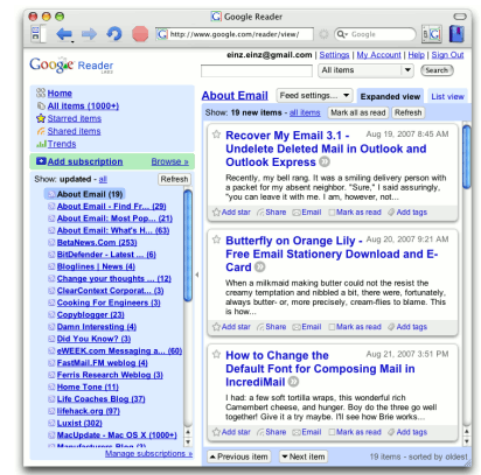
Google Reader

http://www.google.com/reader/view/

Google

einz.einz@gmail.com | Settings | My Account | Help | Sign Out

Google Reader LABS

All items

Search

Home
All items (1000+)
Starred items
Shared items
Trends

Add subscription
Browse »

Show: updated - all
Refresh

About Email (19)
About Email - Find Fr...
About Email: Most Pop... (21)
About Email: What's H... (63)
BetaNews.Com (253)
BitDefender - Latest ... (6)
Bloglines | News (4)
Change your thoughts ... (12)
ClearContext Corporat... (3)
Cooking For Engineers (3)
Copyblogger (23)
Damn Interesting (4)
Did You Know? (3)
eWEEK.com Messaging a... (60)
FastMail.FM weblog (4)
Ferris Research Weblog (3)
Home Tone (11)
Life Coaches Blog (37)
lifehack.org (97)
Luxist (302)
MacUpdate - Mac OS X (1000+)
Manufacturer Blog (3)
Manage subscriptions »

About Email
Feed settings...
Expanded view
List view

Show: 19 new items - all items
Mark all as read
Refresh

Recover My Email 3.1 - Undelete Deleted Mail in Outlook and Outlook Express
Aug 19, 2007 8:45 AM
Recently, my bell rang. It was a smiling delivery person with a packet for my absent neighbor. "Sure," I said assuringly, "you can leave it with me. I am, however, not...
Add star
Share
Email
Mark as read
Add tags

Butterfly on Orange Lily - Free Email Stationery Download and E-Card
Aug 20, 2007 9:21 AM
When a milkmaid making butter could not resist the creamy temptation and nibbled a bit, there were, fortunately, always butter- or, more precisely, cream-flies to blame. This is how...
Add star
Share
Email
Mark as read
Add tags

How to Change the Default Font for Composing Mail in IncrediMail
Aug 21, 2007 3:51 PM
I had: a few soft tortilla wraps, this wonderful rich Camembert cheese, and hunger. Boy do the three go well together! Give it a try maybe. I'll see how Brie works...

Previous item
Next item
19 items - sorted by oldest